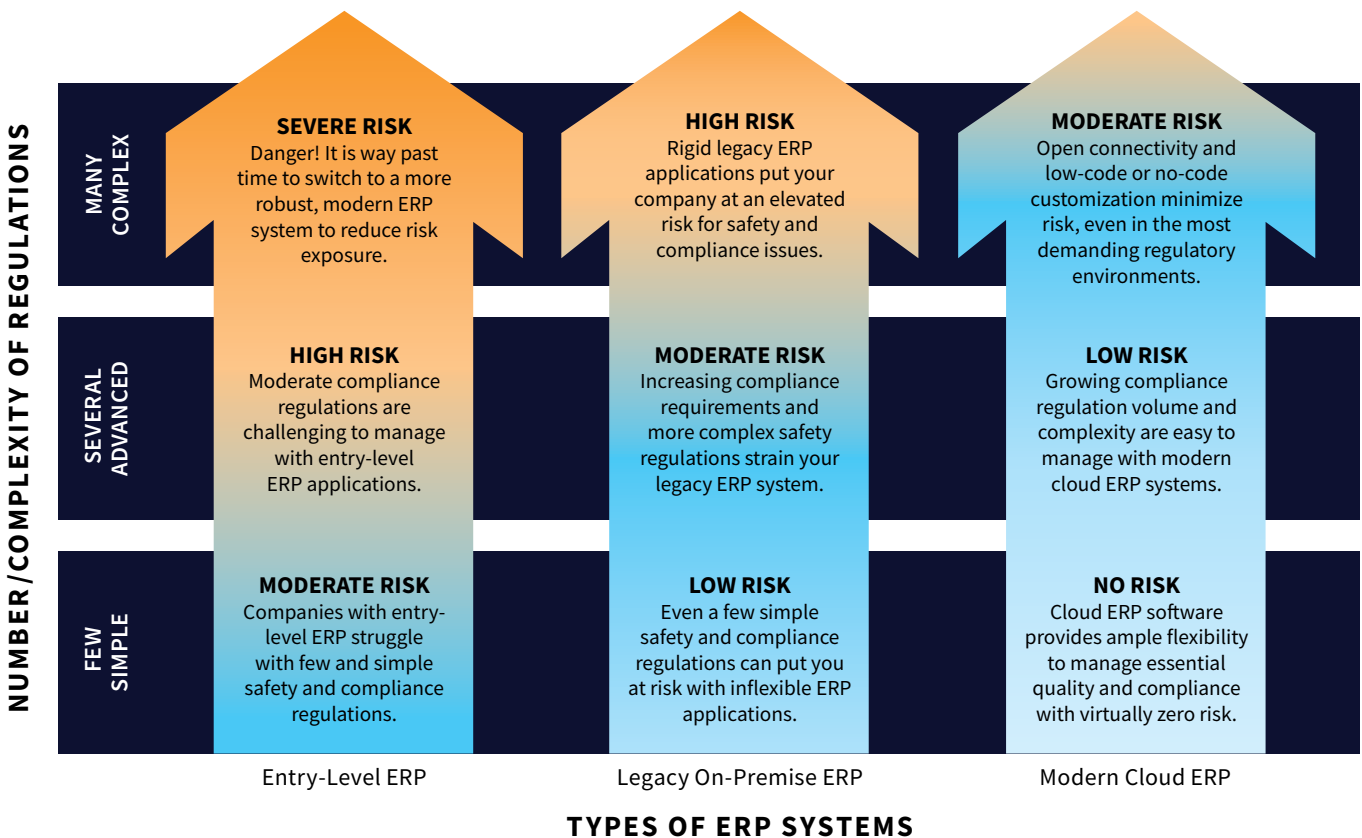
NUMBER/COMPLEXITY OF REGULATIONS

MANY COMPLEX

SEVERE RISK
Danger! It is way past time to switch to a more robust, modern ERP system to reduce risk exposure.

HIGH RISK
Rigid legacy ERP applications put your company at an elevated risk for safety and compliance issues.

MODERATE RISK
Open connectivity and low-code or no-code customization minimize risk, even in the most demanding regulatory environments.

SEVERAL ADVANCED

HIGH RISK
Moderate compliance regulations are challenging to manage with entry-level ERP applications.

MODERATE RISK
Increasing compliance requirements and more complex safety regulations strain your legacy ERP system.

LOW RISK
Growing compliance regulation volume and complexity are easy to manage with modern cloud ERP systems.

FEW SIMPLE

MODERATE RISK
Companies with entry-level ERP struggle with few and simple safety and compliance regulations.

LOW RISK
Even a few simple safety and compliance regulations can put you at risk with inflexible ERP applications.

NO RISK
Cloud ERP software provides ample flexibility to manage essential quality and compliance with virtually zero risk.

Entry-Level ERP

Legacy On-Premise ERP

Modern Cloud ERP

TYPES OF ERP SYSTEMS